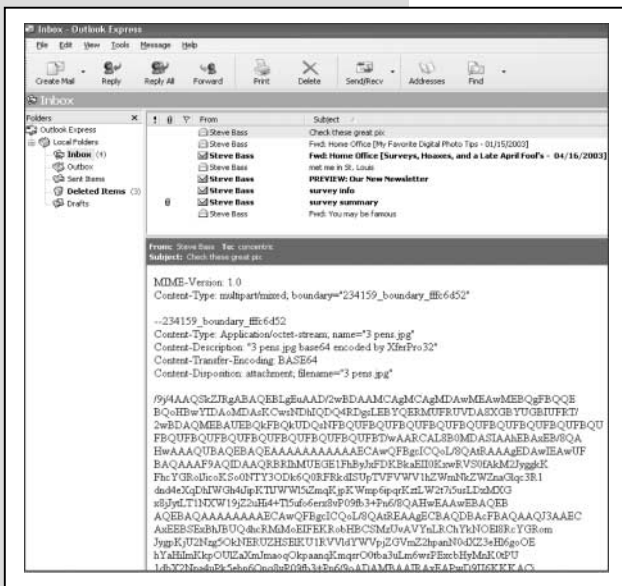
Inbox - Outlook Express

File Edit View Tools Message Help

Create Mail Reply Reply All Forward Print Delete Send/Recv Addresses Find

Inbox

Folders
Outlook Express
Local Folders
Inbox (4)
Outbox
Sent Items
Deleted Items (3)
Drafts

| ! | 0 | From | Subject |
|---|---|---|---|
| | | Steve Bass | Check these great pix |
| | | Steve Bass | Fwd: Home Office [My Favorite Digital Photo Tips - 01/15/2003] |
| | | Steve Bass | Fwd: Home Office [Surveys, Hoaxes, and a Late April Fool's - 04/16/2003] |
| | | Steve Bass | met me in St. Louis |
| | | Steve Bass | PREVIEW: Our New Newsletter |
| | | Steve Bass | survey info |
| | | Steve Bass | survey summary |
| | | Steve Bass | Fwd: You may be famous |

From: Steve Bass To: concentric
Subject: Check these great pix

MIME-Version: 1.0
Content-Type: multipart/mixed; boundary="234159_boundary_fffc6d52"

--234159_boundary_fffc6d52
Content-Type: Application/octet-stream; name="3 pens.jpg"
Content-Description: "3 pens.jpg base64 encoded by XferPro32"
Content-Transfer-Encoding: BASE64
Content-Disposition: attachment; filename="3 pens.jpg"

/9j/4AAQSkZJRgABAQEBLgEuAAD/2wBDAAMCAgMCAgMDAwMEAwMEBQgFBQQE
BQoHBwYIDAoMDAsKCwsNDhIQDQ4RDgsLEBYQERMUFRUVDA8XGBYUGBIUFRT/
2wBDAQMEBAUEBQkFBQkUDQsNFBQUFBQUFBQUFBQUFBQUFBQUFBQUFBQUFBQU
FBQUFBQUFBQUFBQUFBQUFBQUFBQUFBT/wAARCAL8B0MDASIAAhEBAxEB/8QA
HwAAAQUBAQEBAQEAAAAAAAAAAAECAwQFBgcICQoL/8QAtRAAAgEDAwIEAwUF
BAQAAAF9AQIDAAQRBRIhMUEGE1FhByJxFDKBkaEII0KxwRVS0fAkM2JyggkK
FhcYGRolJicoKSo0NTY3ODk6Q0RFRkdISUpTVFVWV1hZWmNkZWZnaGlqc3R1
dnd4eXqDhIWGh4iJipKTlJWWl5iZmqKjpKWmp6ipqrKztLW2t7i5usLDxMXG
x8jJytLT1NXW19jZ2uHi4+Tl5ufn6erx8vP09fb3+Pn6/8QAHwEAAwEBAQEB
AQEBAQAAAAAAAAECAwQFBgcICQoL/8QAtREAAgECBAQDBAcFBAQAAQJ3AAEC
AxEEBSExBhJBUQdhcRMiMoEIFEKRobHBCSMzUvAVYnLRChYkNOEl8RcYGRom
JygpKjU2Nzg5OkNERUZHSElKU1RVVldYWVpjZGVmZ2hpanN0dXZ3eHl6goOE
hYaHiImKkpOUlZaXmJmaoqOkpaanqKmqsrO0tba3uLm6wsPExcbHyMnK0tPU
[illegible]